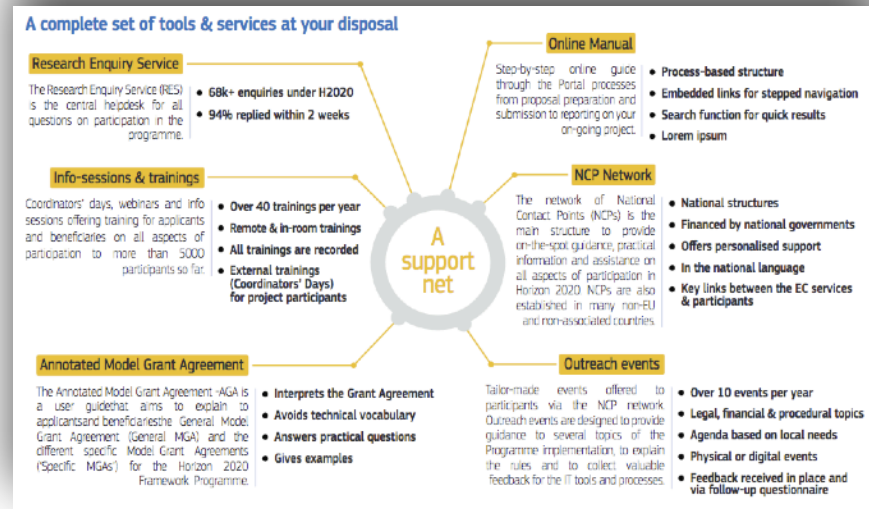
A complete set of tools & services at your disposal

Research Enquiry Service

The Research Enquiry Service (RES) is the central helpdesk for all questions on participation in the programme.

- 68k+ enquiries under H2020
- 94% replied within 2 weeks

Info-sessions & trainings

Coordinators' days, webinars and info sessions offering training for applicants and beneficiaries on all aspects of participation to more than 5000 participants so far.

- Over 40 trainings per year
- Remote & in-room trainings
- All trainings are recorded
- External trainings (Coordinators' Days) for project participants

Annotated Model Grant Agreement

The Annotated Model Grant Agreement -AGA is a user guidethat aims to explain to applicantsand beneficiariesthe General Model Grant Agreement (General MGA) and the different specific Model Grant Agreements ('Specific MGAs') for the Horizon 2020 Framework Programme.

- Interprets the Grant Agreement
- Avoids technical vocabulary
- Answers practical questions
- Gives examples

A support net

Online Manual

Step-by-step online guide through the Portal processes from proposal preparation and submission to reporting on your on-going project.

- Process-based structure
- Embedded links for stepped navigation
- Search function for quick results
- Lorem ipsum

NCP Network

The network of National Contact Points (NCPs) is the main structure to provide on-the-spot guidance, practical information and assistance on all aspects of participation in Horizon 2020. NCPs are also established in many non-EU and non-associated countries.

- National structures
- Financed by national governments
- Offers personalised support
- In the national language
- Key links between the EC services & participants

Outreach events

Tailor-made events offered to participants via the NCP network. Outreach events are designed to provide guidance to several topics of the Programme implementation, to explain the rules and to collect valuable feedback for the IT tools and processes.

- Over 10 events per year
- Legal, financial & procedural topics
- Agenda based on local needs
- Physical or digital events
- Feedback received in place and via follow-up questionnaire